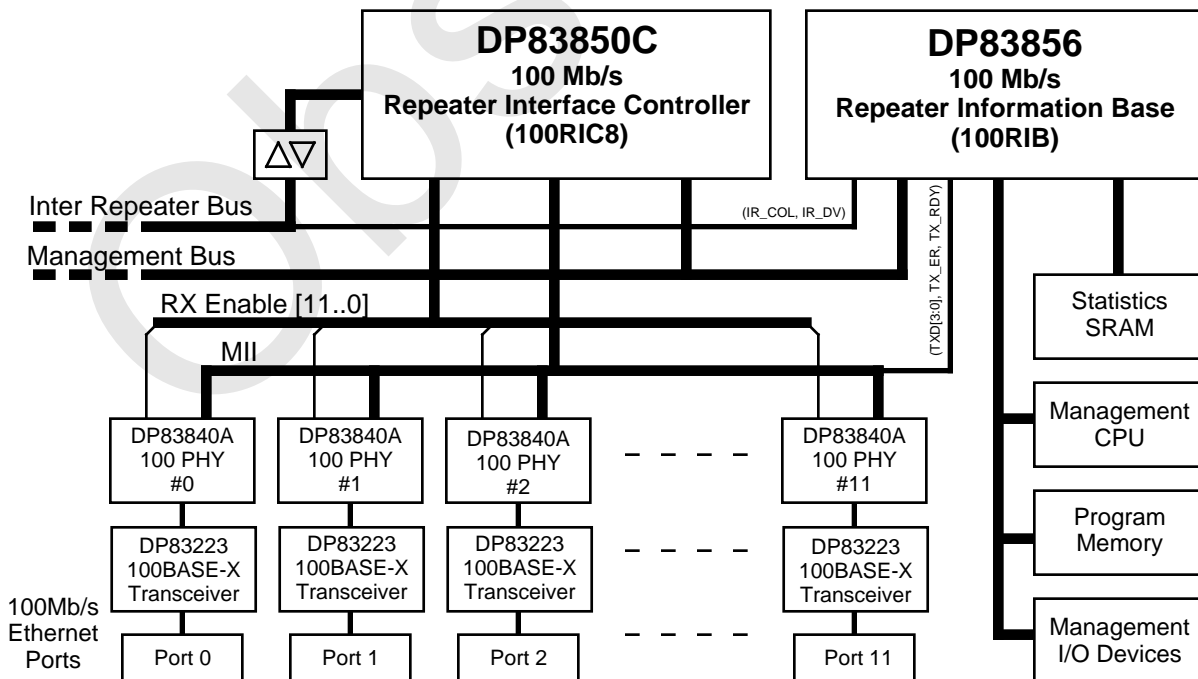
DP83850C
100 Mb/s
Repeater Interface Controller
(100RIC8)

DP83856
100 Mb/s
Repeater Information Base
(100RIB)

Inter Repeater Bus

Management Bus

(IR_COL, IR_DV)

(TXD[3:0], TX_ER, TX_RDY)

RX Enable [11..0]

MII

Statistics
SRAM

Management
CPU

Program
Memory

Management
I/O Devices

DP83840A
100 PHY
#0

DP83840A
100 PHY
#1

DP83840A
100 PHY
#2

DP83840A
100 PHY
#11

DP83223
100BASE-X
Transceiver

DP83223
100BASE-X
Transceiver

DP83223
100BASE-X
Transceiver

DP83223
100BASE-X
Transceiver

100Mb/s
Ethernet
Ports

Port 0

Port 1

Port 2

Port 11